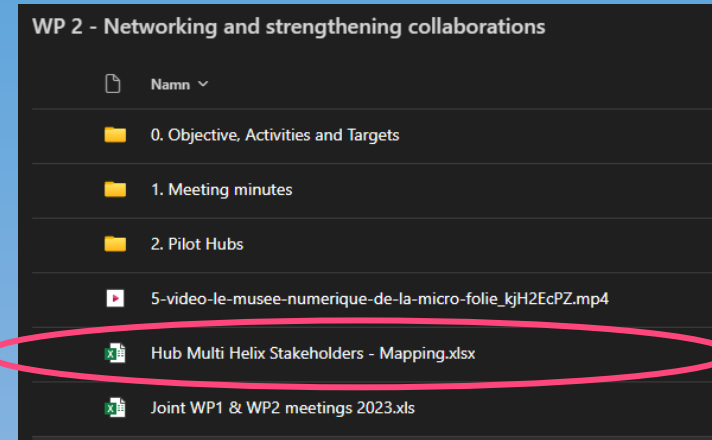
WP 2 - Networking and strengthening collaborations

Namn

0. Objective, Activities and Targets

1. Meeting minutes

2. Pilot Hubs

5-video-le-musee-numerique-de-la-micro-folie_kjH2EcPZ.mp4

Hub Multi Helix Stakeholders - Mapping.xlsx

Joint WP1 & WP2 meetings 2023.xls